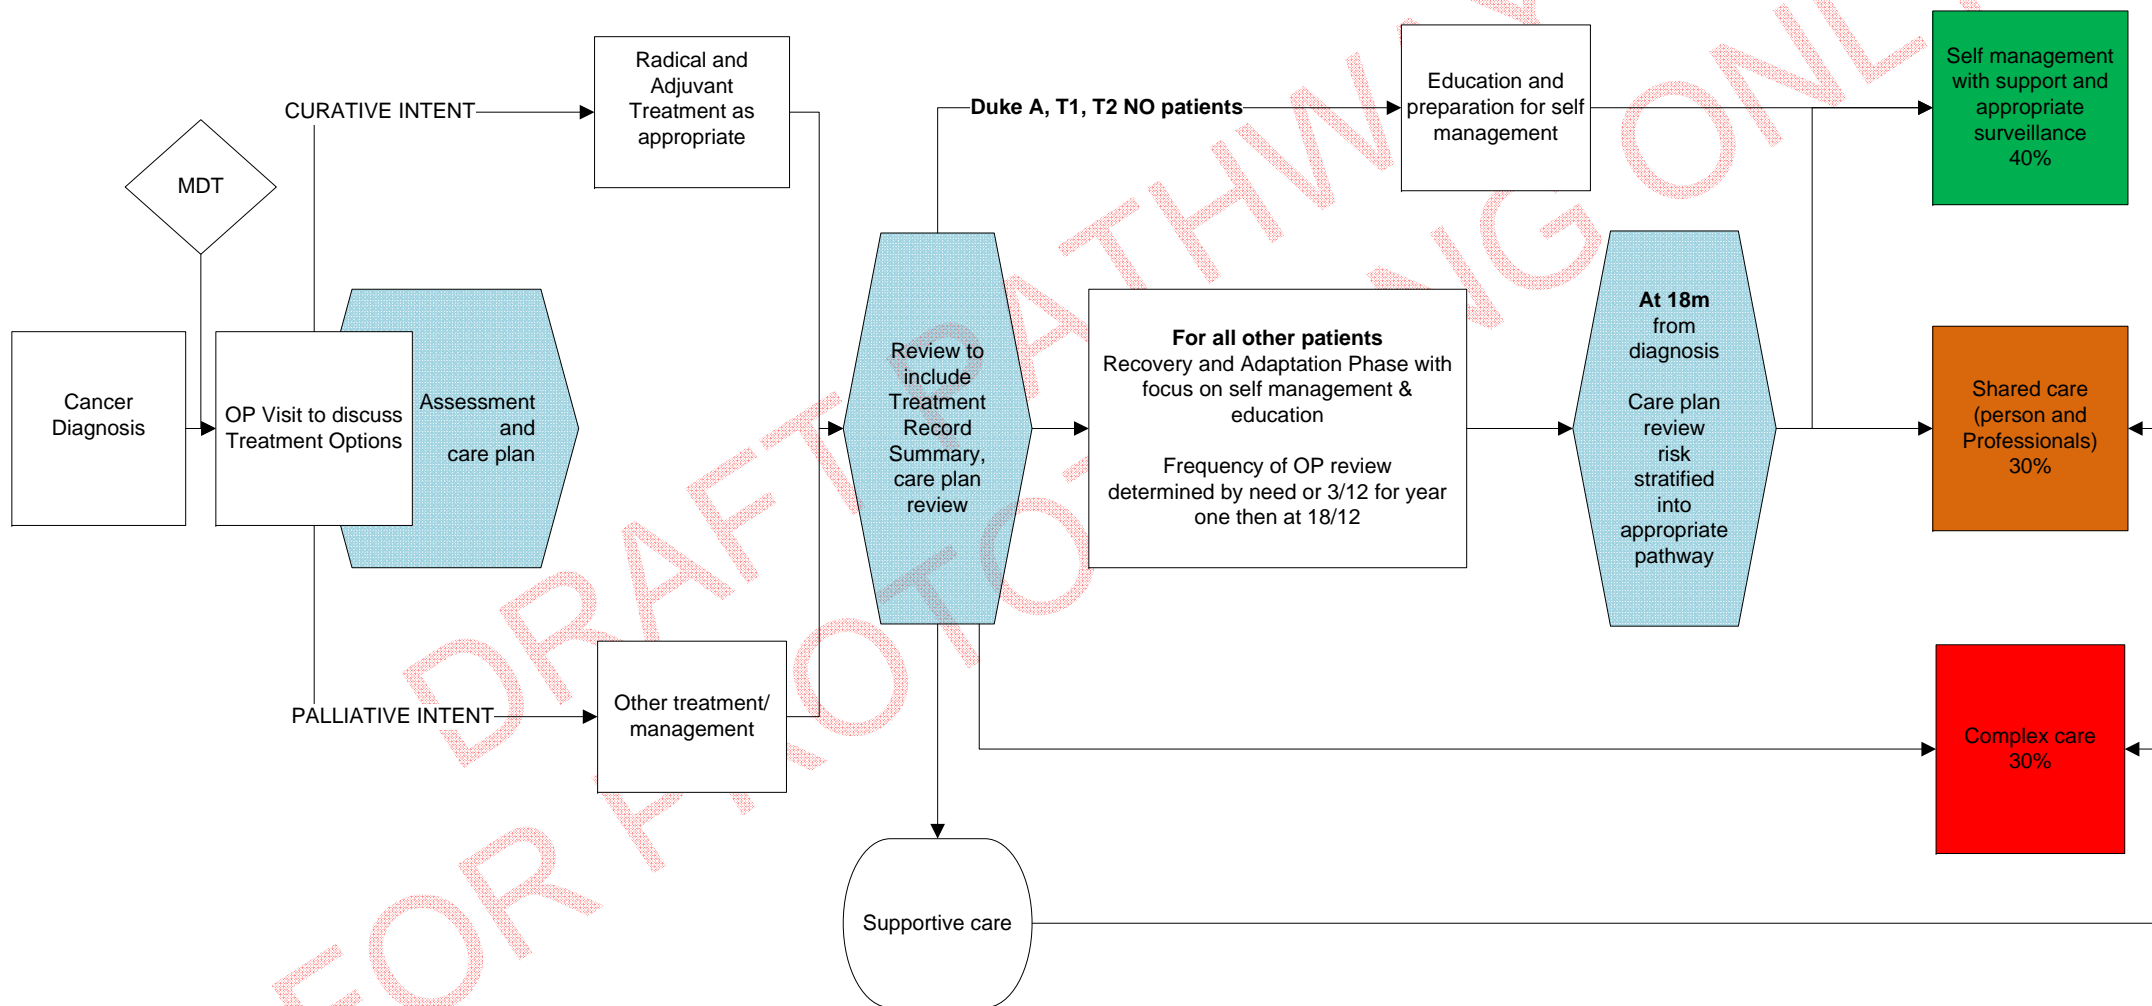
MDT

CURATIVE INTENT

Radical and Adjuvant Treatment as appropriate

Duke A, T1, T2 NO patients

Education and preparation for self management

Self management with support and appropriate surveillance 40%

Cancer Diagnosis

OP Visit to discuss Treatment Options

Assessment and care plan

Review to include Treatment Record Summary, care plan review

For all other patients
Recovery and Adaptation Phase with focus on self management & education

Frequency of OP review determined by need or 3/12 for year one then at 18/12

At 18m from diagnosis

Care plan review risk stratified into appropriate pathway

Shared care (person and Professionals) 30%

PALLIATIVE INTENT

Other treatment/ management

Complex care 30%

Supportive care

DRAFT PATHWAY
FOR PILOTING ONLY